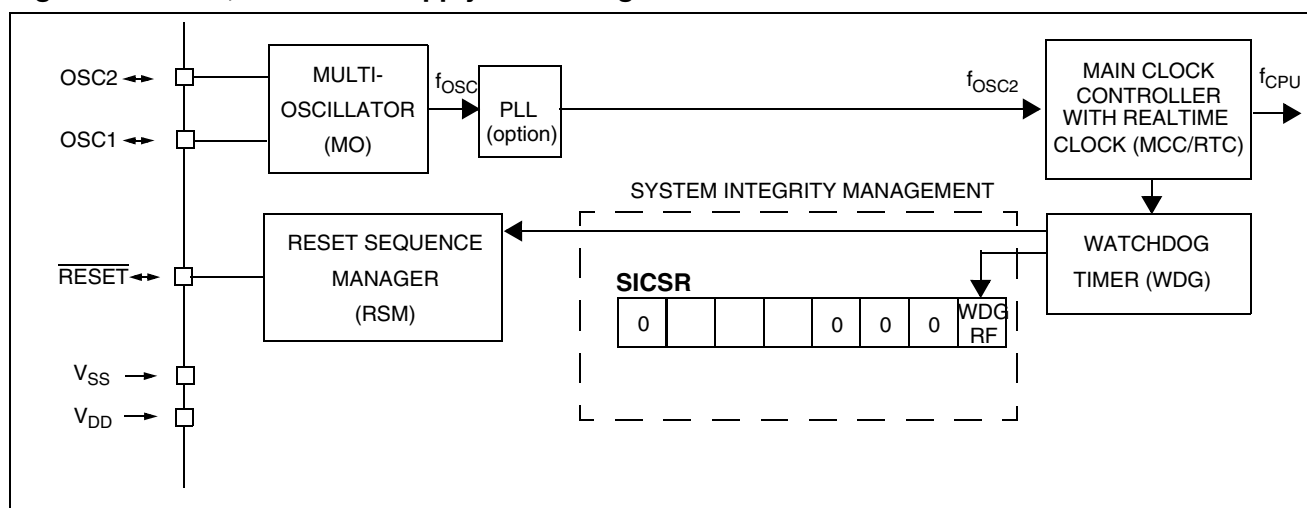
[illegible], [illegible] Supply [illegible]

OSC2

OSC1

MULTI-OSCILLATOR (MO)

$f_{OSC}$

PLL (option)

$f_{OSC2}$

MAIN CLOCK CONTROLLER WITH REALTIME CLOCK (MCC/RTC)

$f_{CPU}$

SYSTEM INTEGRITY MANAGEMENT

RESET SEQUENCE MANAGER (RSM)

WATCHDOG TIMER (WDG)

$\overline{RESET}$

SICSR

| 0 | | | | 0 | 0 | 0 | WDG RF |
|---|---|---|---|---|---|---|---|

$V_{SS}$

$V_{DD}$